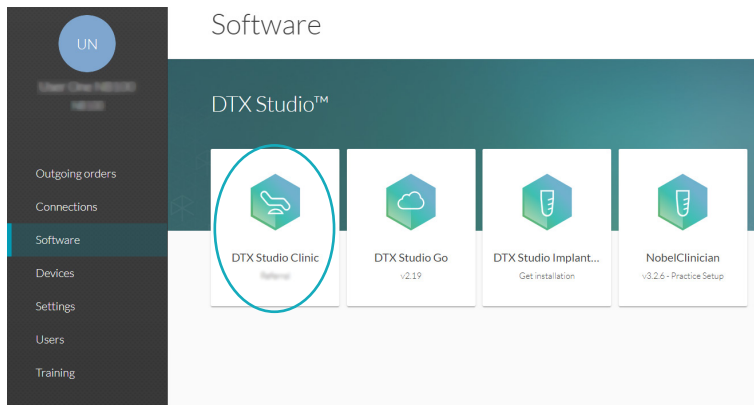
UN

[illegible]
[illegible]

Outgoing orders
Connections
Software
Devices
Settings
Users
Training

Software

DTX Studio™

DTX Studio Clinic
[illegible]

DTX Studio Go
v2.19

DTX Studio Implant...
Get installation

NobelClinician
v3.2.6 - Practice Setup